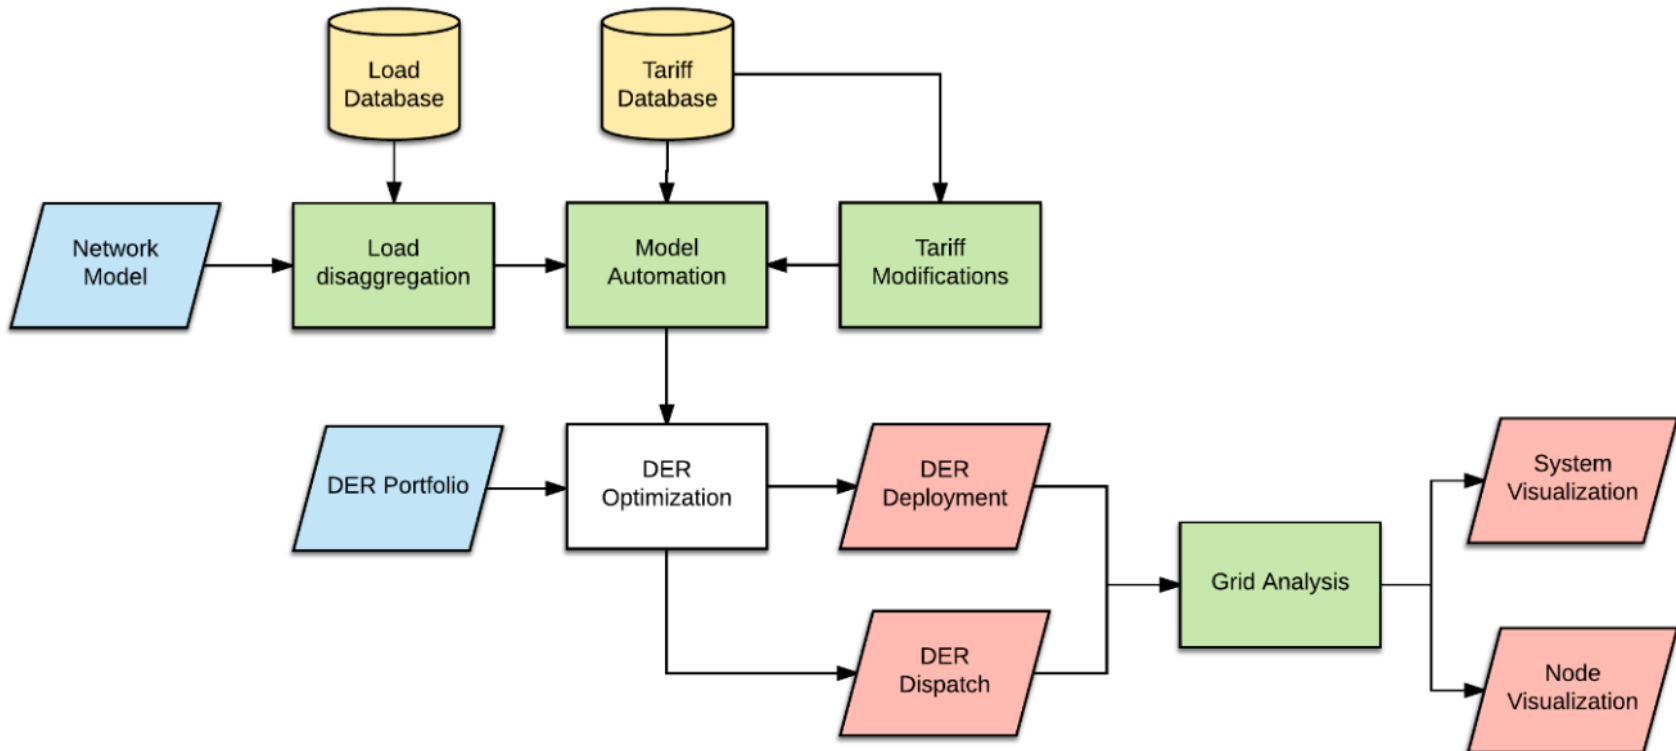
Load Database

Tariff Database

Network Model

Load disaggregation

Model Automation

Tariff Modifications

DER Portfolio

DER Optimization

DER Deployment

DER Dispatch

Grid Analysis

System Visualization

Node Visualization